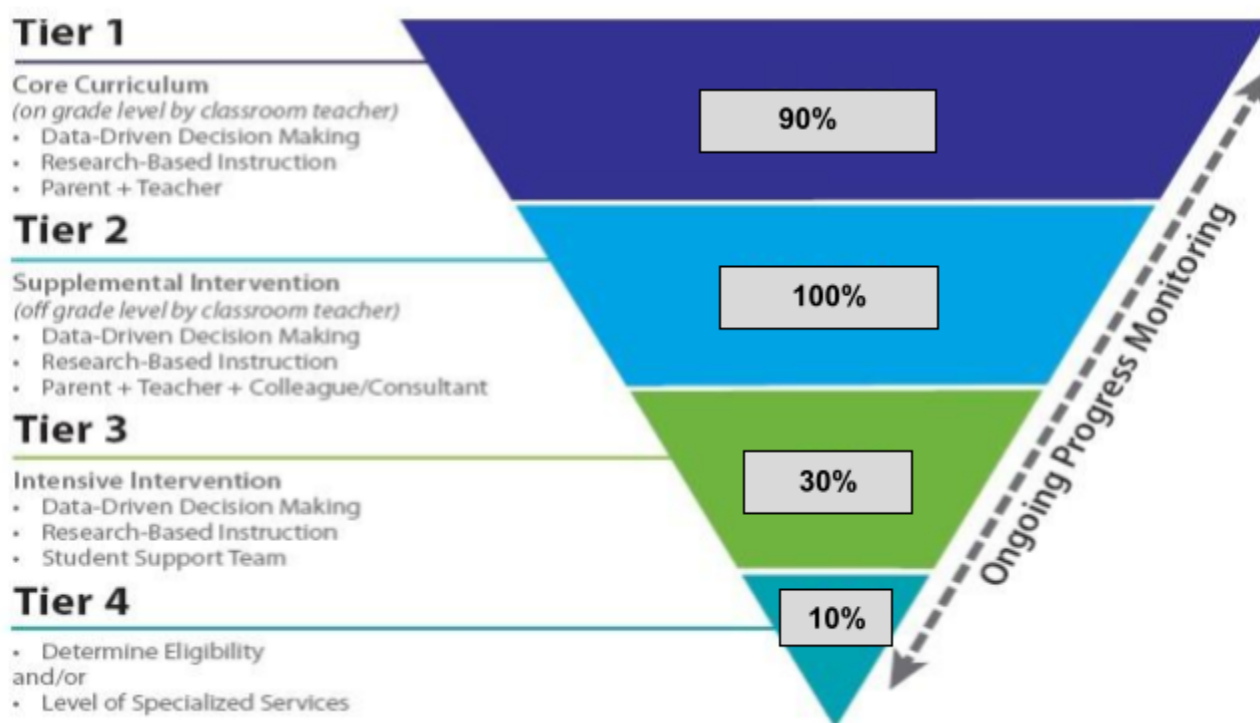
Tier 1

Core Curriculum
(on grade level by classroom teacher)
• Data-Driven Decision Making
• Research-Based Instruction
• Parent + Teacher

Tier 2

Supplemental Intervention
(off grade level by classroom teacher)
• Data-Driven Decision Making
• Research-Based Instruction
• Parent + Teacher + Colleague/Consultant

Tier 3

Intensive Intervention
• Data-Driven Decision Making
• Research-Based Instruction
• Student Support Team

Tier 4

• Determine Eligibility
and/or
• Level of Specialized Services

90%

100%

30%

10%

Ongoing Progress Monitoring